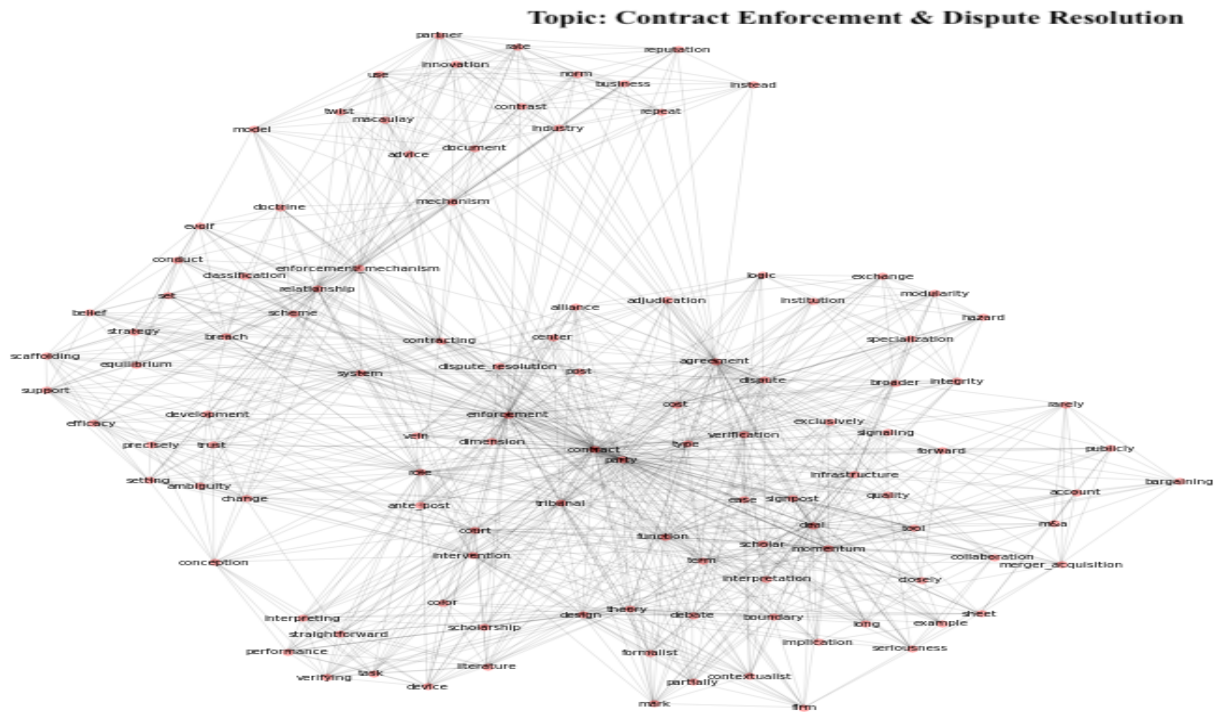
Topic: Contract Enforcement & Dispute Resolution

partner
rate
reputation
innovation
norm
use
business
instead
contrast
twist
macaulay
repeat
model
industry
document
advice
mechanism
doctrine
evolf
conduct
classification
enforcement_mechanism
relationship
logic
exchange
set
modularity
belief
strategy
scheme
alliance
adjudication
institution
hazard
breach
contracting
center
scaffolding
equilibrium
specialization
agreement
system
dispute_resolution
post
dispute
support
broader
integrity
development
enforcement
cost
rarely
efficacy
exclusively
precisely
trust
vein
dimension
verification
signaling
contract
forward
publicly
party
type
setting
ambiguity
infrastructure
change
role
tribunal
ease
signpost
quality
account
bargaining
ante_post
deal
tool
m&a
court
function
scholar
momentum
collaboration
intervention
term
merger_acquisition
conception
interpretation
closely
color
theory
debate
boundary
interpreting
design
sheet
long
example
straightforward
scholarship
implication
performance
seriousness
task
literature
formalist
verifying
partially
device
contextualist
mark
firm